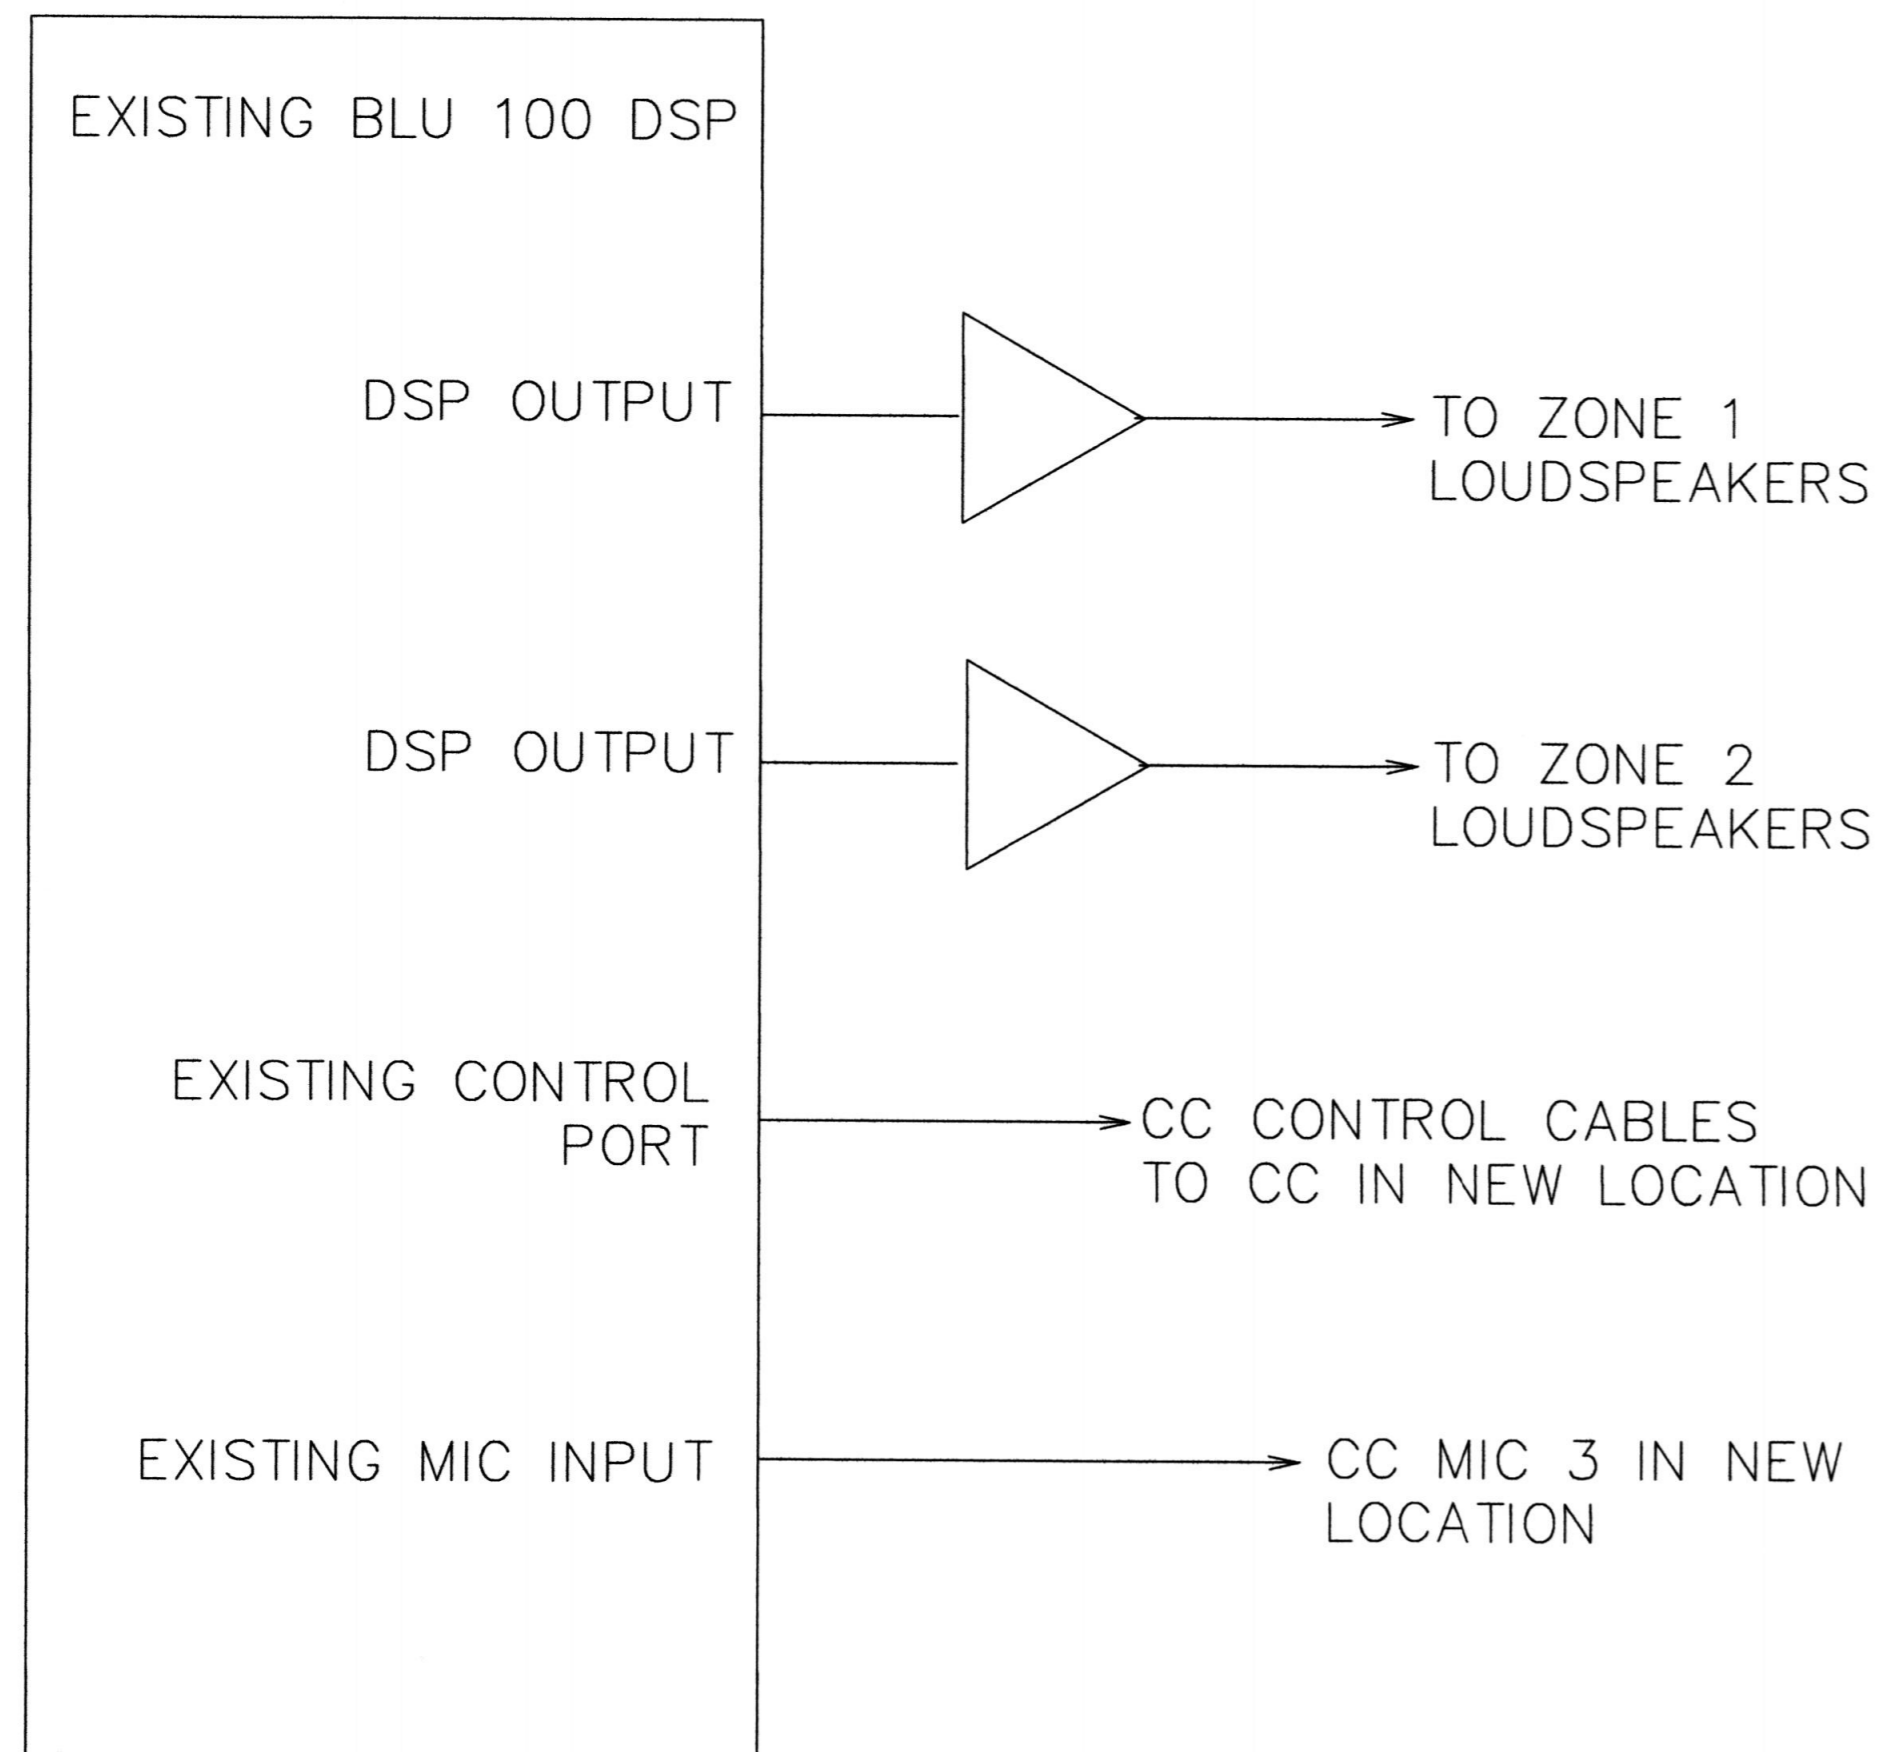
EXISTING BLU 100 DSP

DSP OUTPUT

TO ZONE 1 LOUDSPEAKERS

DSP OUTPUT

TO ZONE 2 LOUDSPEAKERS

EXISTING CONTROL PORT

CC CONTROL CABLES TO CC IN NEW LOCATION

EXISTING MIC INPUT

CC MIC 3 IN NEW LOCATION